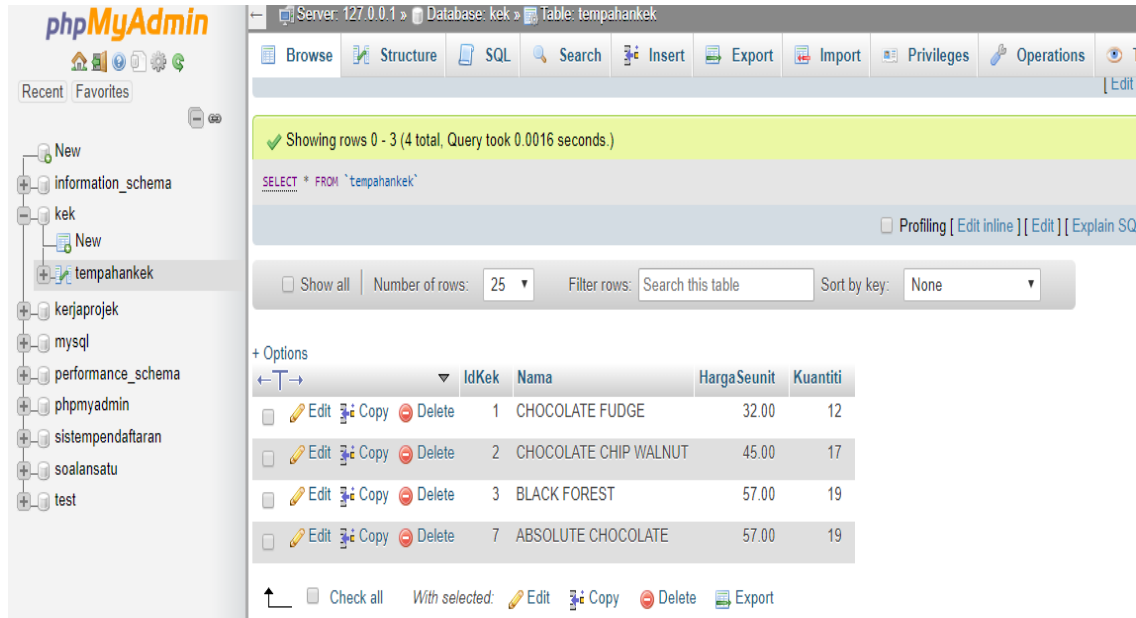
phpMyAdmin

Recent Favorites

New
information_schema
kek
New
tempahankek
kerjaprojek
mysql
performance_schema
phpmyadmin
sistempendaftaran
soalansatu
test

Server: 127.0.0.1 » Database: kek » Table: tempahankek

Browse Structure SQL Search Insert Export Import Privileges Operations T

[ Edit

Showing rows 0 - 3 (4 total, Query took 0.0016 seconds.)

SELECT * FROM `tempahankek`

Profiling [ Edit inline ] [ Edit ] [ Explain SQ

Show all | Number of rows: 25 Filter rows: Search this table Sort by key: None

+ Options

| | IdKek | Nama | HargaSeunit | Kuantiti |
|---|---|---|---|---|
| Edit Copy Delete | 1 | CHOCOLATE FUDGE | 32.00 | 12 |
| Edit Copy Delete | 2 | CHOCOLATE CHIP WALNUT | 45.00 | 17 |
| Edit Copy Delete | 3 | BLACK FOREST | 57.00 | 19 |
| Edit Copy Delete | 7 | ABSOLUTE CHOCOLATE | 57.00 | 19 |

Check all With selected: Edit Copy Delete Export